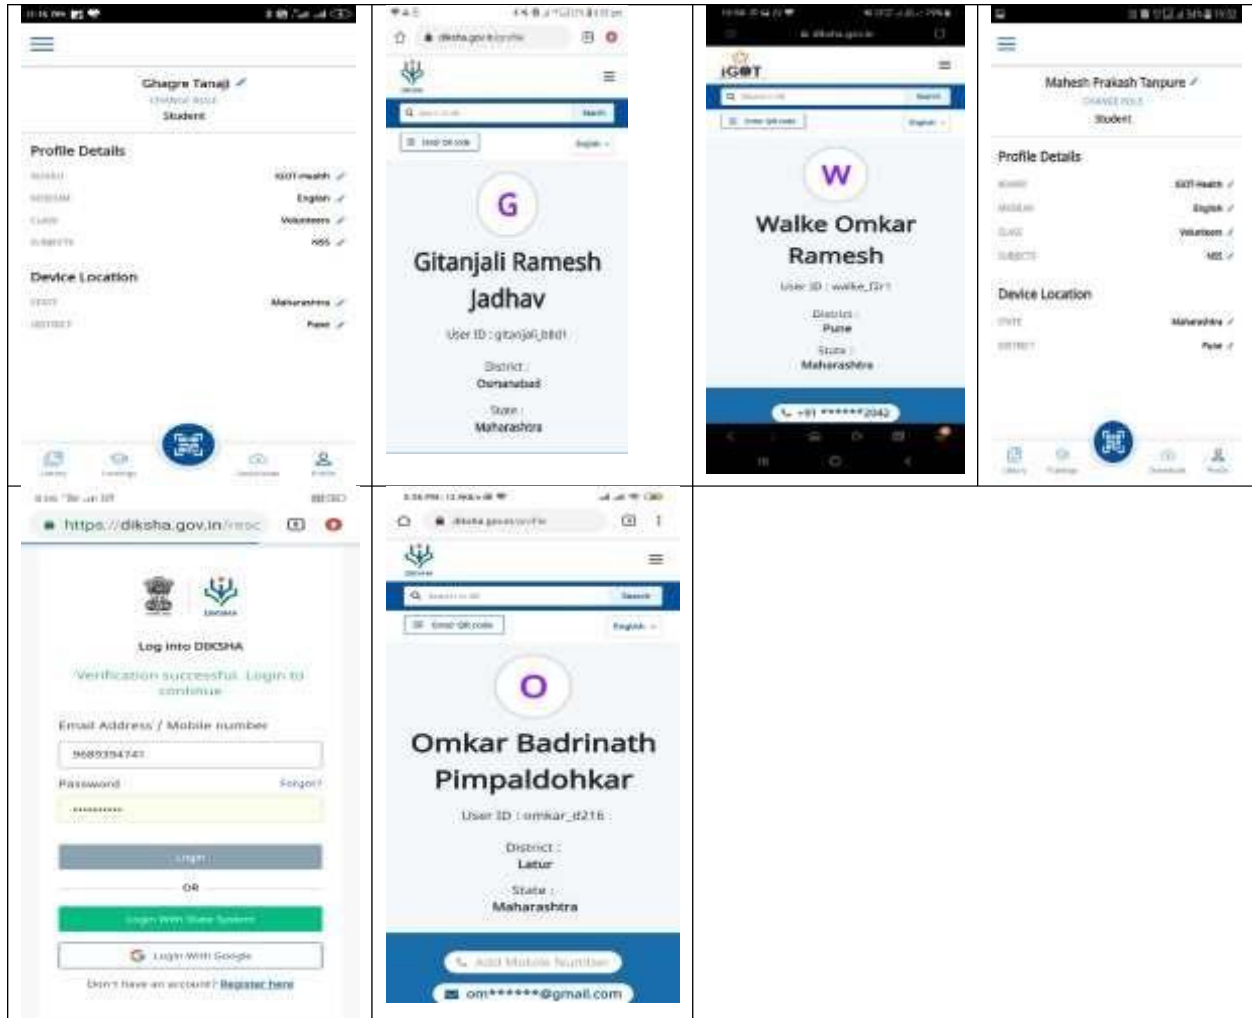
Ghagre Tanaji
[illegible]
Student

Profile Details

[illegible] iGOT-Health
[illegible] English
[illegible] Volunteers
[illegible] NSS

Device Location

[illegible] Maharashtra
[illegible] Pune

diksha.gov.in/profile

Search

Enter QR code

English

G

Gitanjali Ramesh Jadhav

User ID : gitanjali_b8d1

District :
Osmanabad

State :
Maharashtra

diksha.gov.in

iGOT

Enter QR code

English

W

Walke Omkar Ramesh

User ID : walke_f2r1

District :
Pune

State :
Maharashtra

+91 ******2042

Mahesh Prakash Tanpure
CHANGE ROLE
Student

Profile Details

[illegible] iGOT-Health
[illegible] English
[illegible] Volunteers
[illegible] NSS

Device Location

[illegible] Maharashtra
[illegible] Pune

https://diksha.gov.in/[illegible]

DIKSHA

Log into DIKSHA

Verification successful. Login to continue

Email Address / Mobile number

9689394741

Password Forgot?

Login

OR

Login With State System

Login With Google

Don't have an account? Register here

diksha.gov.in/profile

Search

Enter QR code

English

O

Omkar Badrinath Pimpaldohkar

User ID : omkar_d216

District :
Latur

State :
Maharashtra

Add Mobile Number

om******@gmail.com